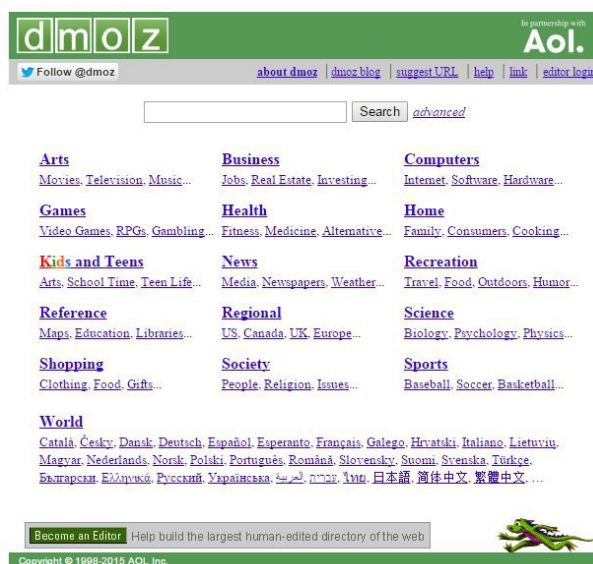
dmoz

In partnership with Aol.

Follow @dmoz

about dmoz | dmoz blog | suggest URL | help | link | editor login

Search advanced

Arts
Movies, Television, Music...

Business
Jobs, Real Estate, Investing...

Computers
Internet, Software, Hardware...

Games
Video Games, RPGs, Gambling...

Health
Fitness, Medicine, Alternative...

Home
Family, Consumers, Cooking...

Kids and Teens
Arts, School Time, Teen Life...

News
Media, Newspapers, Weather...

Recreation
Travel, Food, Outdoors, Humor...

Reference
Maps, Education, Libraries...

Regional
US, Canada, UK, Europe...

Science
Biology, Psychology, Physics...

Shopping
Clothing, Food, Gifts...

Society
People, Religion, Issues...

Sports
Baseball, Soccer, Basketball...

World
Català, Česky, Dansk, Deutsch, Español, Esperanto, Français, Galego, Hrvatski, Italiano, Lietuvių, Magyar, Nederlands, Norsk, Polski, Português, Română, Slovensky, Suomi, Svenska, Türkçe, Български, Ελληνικά, Русский, Українська, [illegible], עברית, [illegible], 日本語, 简体中文, 繁體中文, ...

Become an Editor Help build the largest human-edited directory of the web

Copyright © 1998-2015 AOL Inc.